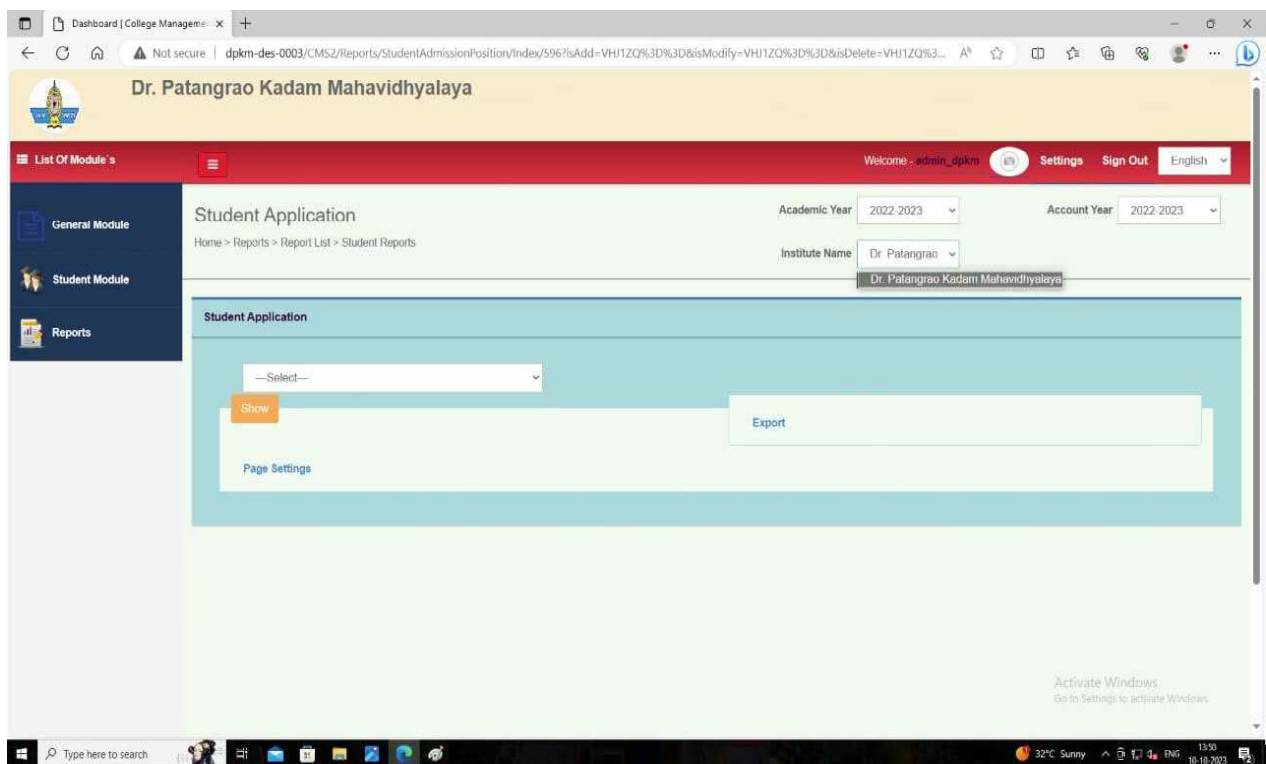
Dashboard | College Manageme ×
+
Not secure | dpkm-des-0003/CMS2/Reports/StudentAdmissionPosition/Index/596?isAdd=VHJ1ZQ%3D%3D&isModify=VHJ1ZQ%3D%3D&isDelete=VHJ1ZQ%3...

Dr. Patangrao Kadam Mahavidhyalaya

List Of Module`s
Welcome admin_dpkm
Settings
Sign Out
English

General Module
Student Module
Reports

Student Application
Home > Reports > Report List > Student Reports

Academic Year 2022-2023
Account Year 2022-2023
Institute Name Dr Patangrao
Dr. Patangrao Kadam Mahavidhyalaya

Student Application

---Select---
Show
Export
Page Settings

Activate Windows
Go to Settings to activate Windows.

Type here to search
32°C Sunny
ENG
13:50
10-10-2023